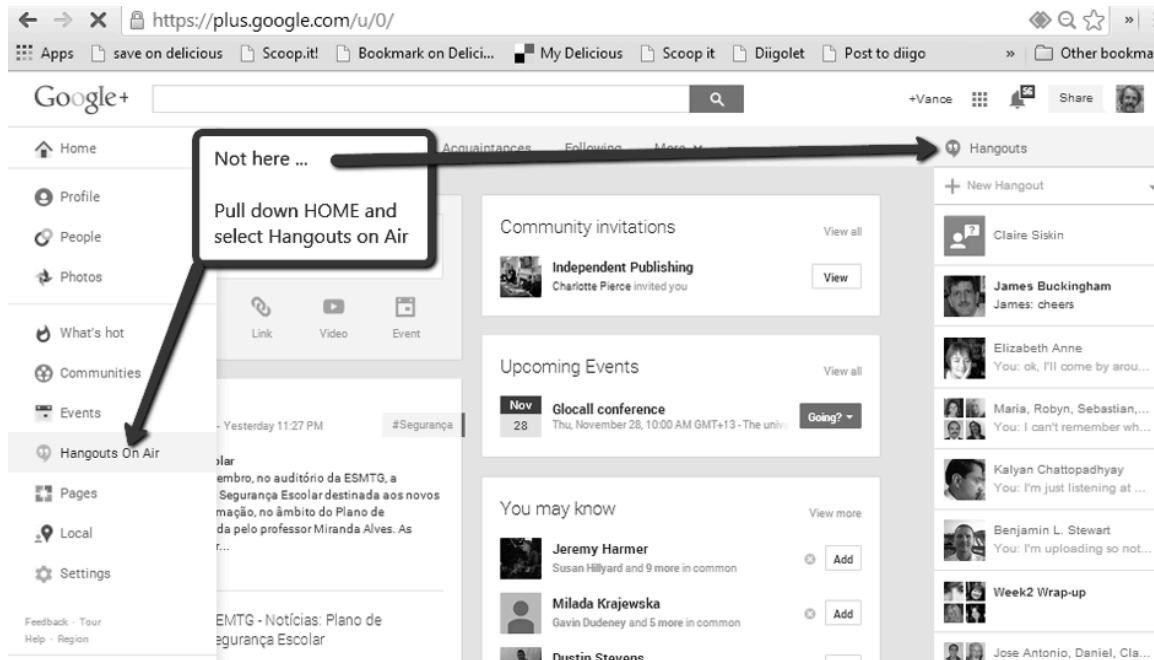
https://plus.google.com/u/0/

Apps  save on delicious  Scoop.it!  Bookmark on Delici...  My Delicious  Scoop it  Diigolet  Post to diigo  »  Other bookma

Google+

+Vance  56  Share

Home

Not here ...

Pull down HOME and select Hangouts on Air

Acquaintances  Following  More

Hangouts

New Hangout

Profile

People

Photos

What's hot

Communities

Events

Hangouts On Air

Pages

Local

Settings

Feedback · Tour
Help · Region

Link  Video  Event

- Yesterday 11:27 PM  #Segurança

olar
embro, no auditório da ESMTG, a
Segurança Escolar destinada aos novos
mação, no âmbito do Plano de
da pelo professor Miranda Alves. As
r...

EMTG - Notícias: Plano de
egurança Escolar

Community invitations  View all

Independent Publishing
Charlotte Pierce invited you  View

Upcoming Events  View all

Nov 28  Glocall conference
Thu, November 28, 10:00 AM GMT+13 - The univ  Going?

You may know  View more

Jeremy Harmer
Susan Hillyard and 9 more in common  Add

Milada Krajewska
Gavin Dudeney and 5 more in common  Add

Dustin Stevens

Claire Siskin

James Buckingham
James: cheers

Elizabeth Anne
You: ok, I'll come by arou...

Maria, Robyn, Sebastian,...
You: I can't remember wh...

Kalyan Chattopadhyay
You: I'm just listening at ...

Benjamin L. Stewart
You: I'm uploading so not...

Week2 Wrap-up

Jose Antonio, Daniel, Cla...